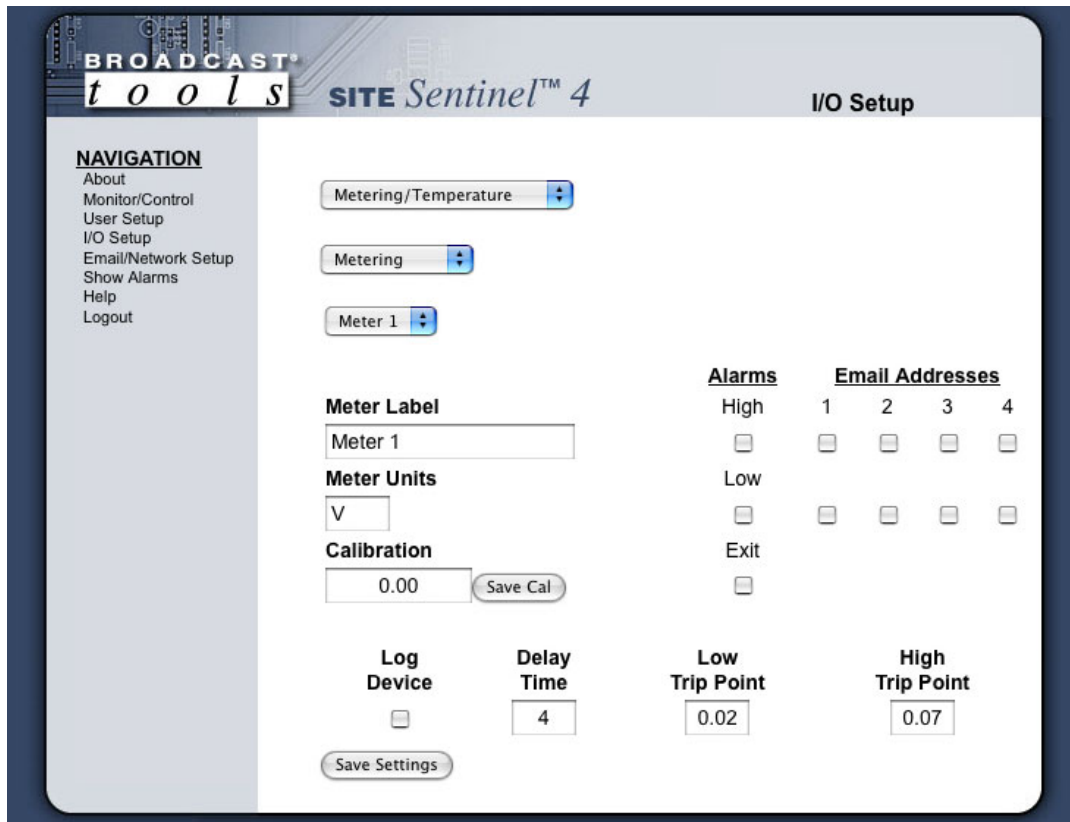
BROADCAST®
t o o l s
SITE Sentinel™ 4
I/O Setup

NAVIGATION
About
Monitor/Control
User Setup
I/O Setup
Email/Network Setup
Show Alarms
Help
Logout

Metering/Temperature

Metering

Meter 1

Alarms
Email Addresses

Meter Label
High
1 2 3 4
Meter 1

Meter Units
Low
V

Calibration
Exit
0.00
Save Cal

| Log Device | Delay Time | Low Trip Point | High Trip Point |
|---|---|---|---|
| | 4 | 0.02 | 0.07 |

Save Settings